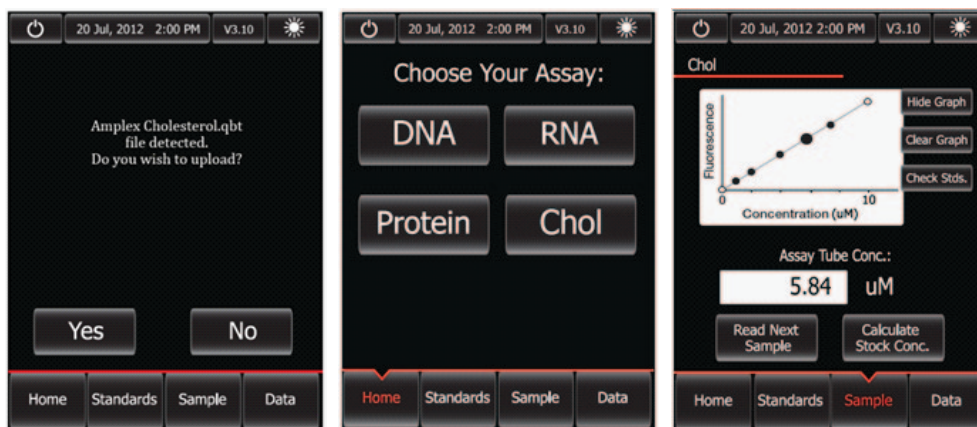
20 Jul, 2012 2:00 PM V3.10

Amplex Cholesterol.qbt file detected. Do you wish to upload?

Yes No

Home Standards Sample Data

20 Jul, 2012 2:00 PM V3.10

Choose Your Assay:

DNA RNA

Protein Chol

Home Standards Sample Data

20 Jul, 2012 2:00 PM V3.10

Chol

Fluorescence

0 10

Concentration (uM)

Hide Graph

Clear Graph

Check Stds.

Assay Tube Conc.:

5.84 uM

Read Next Sample

Calculate Stock Conc.

Home Standards Sample Data